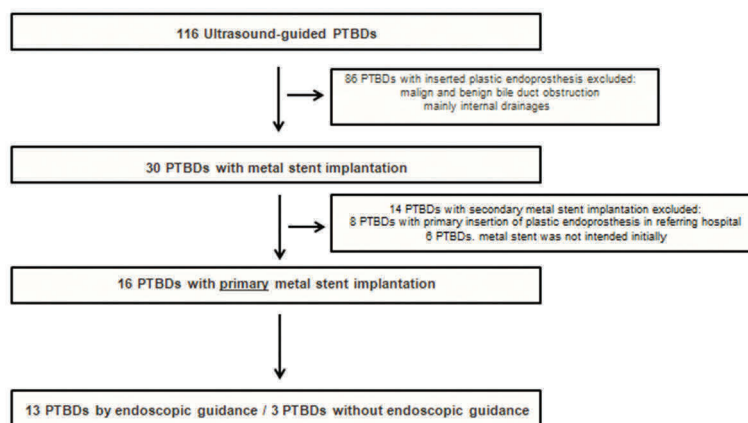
116 Ultrasound-guided PTBDs

86 PTBDs with inserted plastic endoprosthesis excluded:
malign and benign bile duct obstruction
mainly internal drainages

30 PTBDs with metal stent implantation

14 PTBDs with secondary metal stent implantation excluded:
8 PTBDs with primary insertion of plastic endoprosthesis in referring hospital
6 PTBDs. metal stent was not intended initially

16 PTBDs with primary metal stent implantation

13 PTBDs by endoscopic guidance / 3 PTBDs without endoscopic guidance